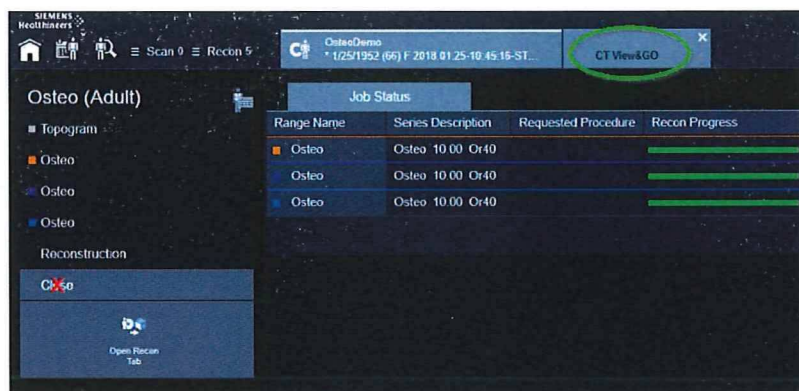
SIEMENS Healthineers

≡ Scan 0 ≡ Recon 5

OsteoDemo
* 1/25/1952 (66) F 2018.01.25-10:45:16-ST...

CT View&GO

Osteo (Adult)

Topogram

Osteo

Osteo

Osteo

Reconstruction

Close

Open Recon Tab

Job Status

| Range Name | Series Description | Requested Procedure | Recon Progress |
|---|---|---|---|
| Osteo | Osteo 10.00 Or40 | | |
| Osteo | Osteo 10.00 Or40 | | |
| Osteo | Osteo 10.00 Or40 | | |